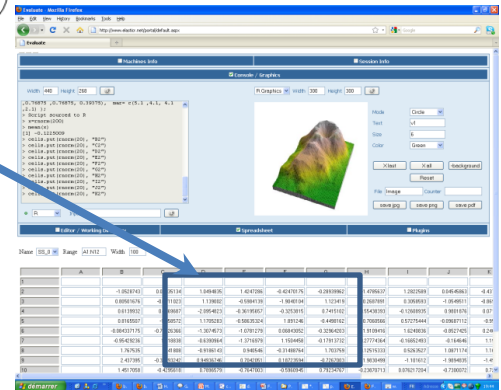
Evaluate - Mozilla Firefox
File Edit View History Bookmarks Tools Help
http://www.elastic.net/portal/default.aspx
Google
Evaluate

Machines Info
Session Info
Console / Graphics
Width 440 Height 260
R Graphics Width 300 Height 300

0.76875 0.76875, 0.33175), mar= c(5.1 ,4.1, 4.1 ,2.1) );
> Script sourced to R
> x=rnorm(100)
> mean(x)
[1] -0.1225009
> cells.put(rnorm(20), "B2")
> cells.put(rnorm(20), "C2")
> cells.put(rnorm(20), "D2")
> cells.put(rnorm(20), "E2")
> cells.put(rnorm(20), "F2")
> cells.put(rnorm(20), "G2")
> cells.put(rnorm(20), "H2")
> cells.put(rnorm(20), "I2")
> cells.put(rnorm(20), "J2")
> cells.put(rnorm(20), "K2")

Mode Circle
Text s4
Size 6
Color Green
Xtext
Xall
Background
Reset
File Image
Counter
save png
save png
save pdf
R

Editor / Working directory
Spreadsheet
Plugins

Name SS_0 Range A1:N12 Width 100

| | A | B | C | D | E | F | G | H | I | J |
|---|---|---|---|---|---|---|---|---|---|---|
| 1 | | | | | | | | | | |
| 2 | | -1.0528743 | 0.86 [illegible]76134 | 1.5484636 | 1.4047286 | -0.4247517 5 | -0.28939862 | 1.4795637 | 1.2823589 | 0.04545863 |
| 3 | | 0.00561676 | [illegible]11023 | 1.139602 | -0.5984139 | -1.9848104 | 1.123419 | 0.2697891 | 0.3059593 | -1.0549511 |
| 4 | | 0.0139532 | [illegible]60667 | -2.0954623 | -0.36195857 | -0.3253815 | 0.7415102 | 0.55438393 | -0.12686935 | 0.9931876 |
| 5 | | 0.8165507 | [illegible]86572 | 1.1785283 | -0.50635324 | 1.891248 | -0.4498162 | 0.7060086 | 0.57275444 | -0.05687112 |
| 6 | | -0.604337175 | -0.7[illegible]26366 | -1.3874573 | -1.0781279 | 0.66845952 | -0.32904253 | 1.9108416 | 1.6249836 | -0.0527425 |
| 7 | | -0.95432636 | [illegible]18838 | -0.6308984 | -1.3716979 | 1.1934458 | -0.1781372 | -0.26774064 | -0.16652493 | -0.164646 |
| 8 | | 1.767535 | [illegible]45808 | -0.9186143 | 0.946546 | -0.31468764 | 1.703758 | 0.12515333 | 0.9263527 | 1.0871174 |
| 9 | | 2.437395 | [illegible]32742 | 0.64636746 | 0.7043851 | 0.10278594 | -0.7387802 | 0.9838499 | -1.101612 | -1.9694835 |
| 10 | | 1.4517058 | -0.4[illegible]95618 | 0.7895579 | -0.7647803 | -0.5590945 | 0.79234767 | -0.23878713 | 0.07621728 | -0.7380072 |

demarrer